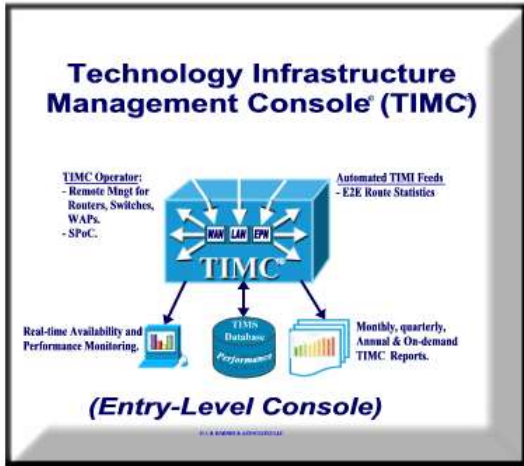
Technology Infrastructure Management Console® (TIMC®)

TIMC Operator:
- Remote Mngt for Routers, Switches, WAPs.
- SPoC.

Automated TIMI Feeds
- E2E Route Statistics

WAN LAN EPN

TIMC

Real-time Availability and Performance Monitoring.

TIMS Database Performance

Monthly, quarterly, Annual & On-demand TIMC Reports.

(Entry-Level Console)

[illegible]